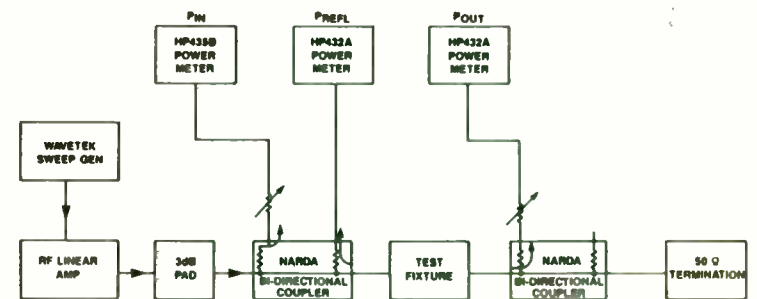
$P_{IN}$

HP435B POWER METER

$P_{REFL}$

HP432A POWER METER

$P_{OUT}$

HP432A POWER METER

WAVETEK SWEEP GEN

RF LINEAR AMP

3dB PAD

NARDA BI-DIRECTIONAL COUPLER

TEST FIXTURE

NARDA BI-DIRECTIONAL COUPLER

50 Ω TERMINATION